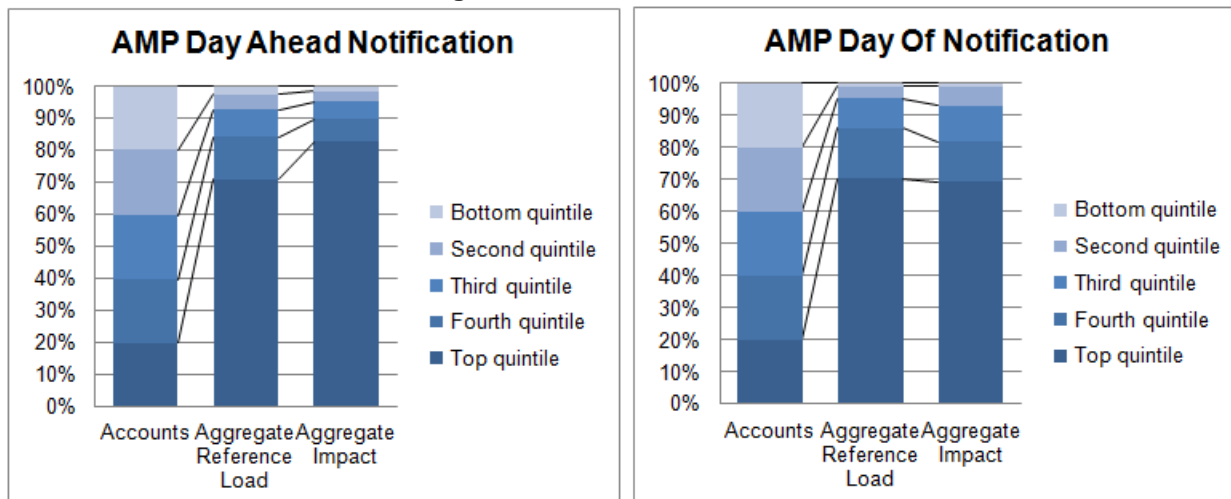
AMP Day Ahead Notification

100%
90%
80%
70%
60%
50%
40%
30%
20%
10%
0%

Accounts
Aggregate Reference Load
Aggregate Impact

Bottom quintile
Second quintile
Third quintile
Fourth quintile
Top quintile

AMP Day Of Notification

100%
90%
80%
70%
60%
50%
40%
30%
20%
10%
0%

Accounts
Aggregate Reference Load
Aggregate Impact

Bottom quintile
Second quintile
Third quintile
Fourth quintile
Top quintile